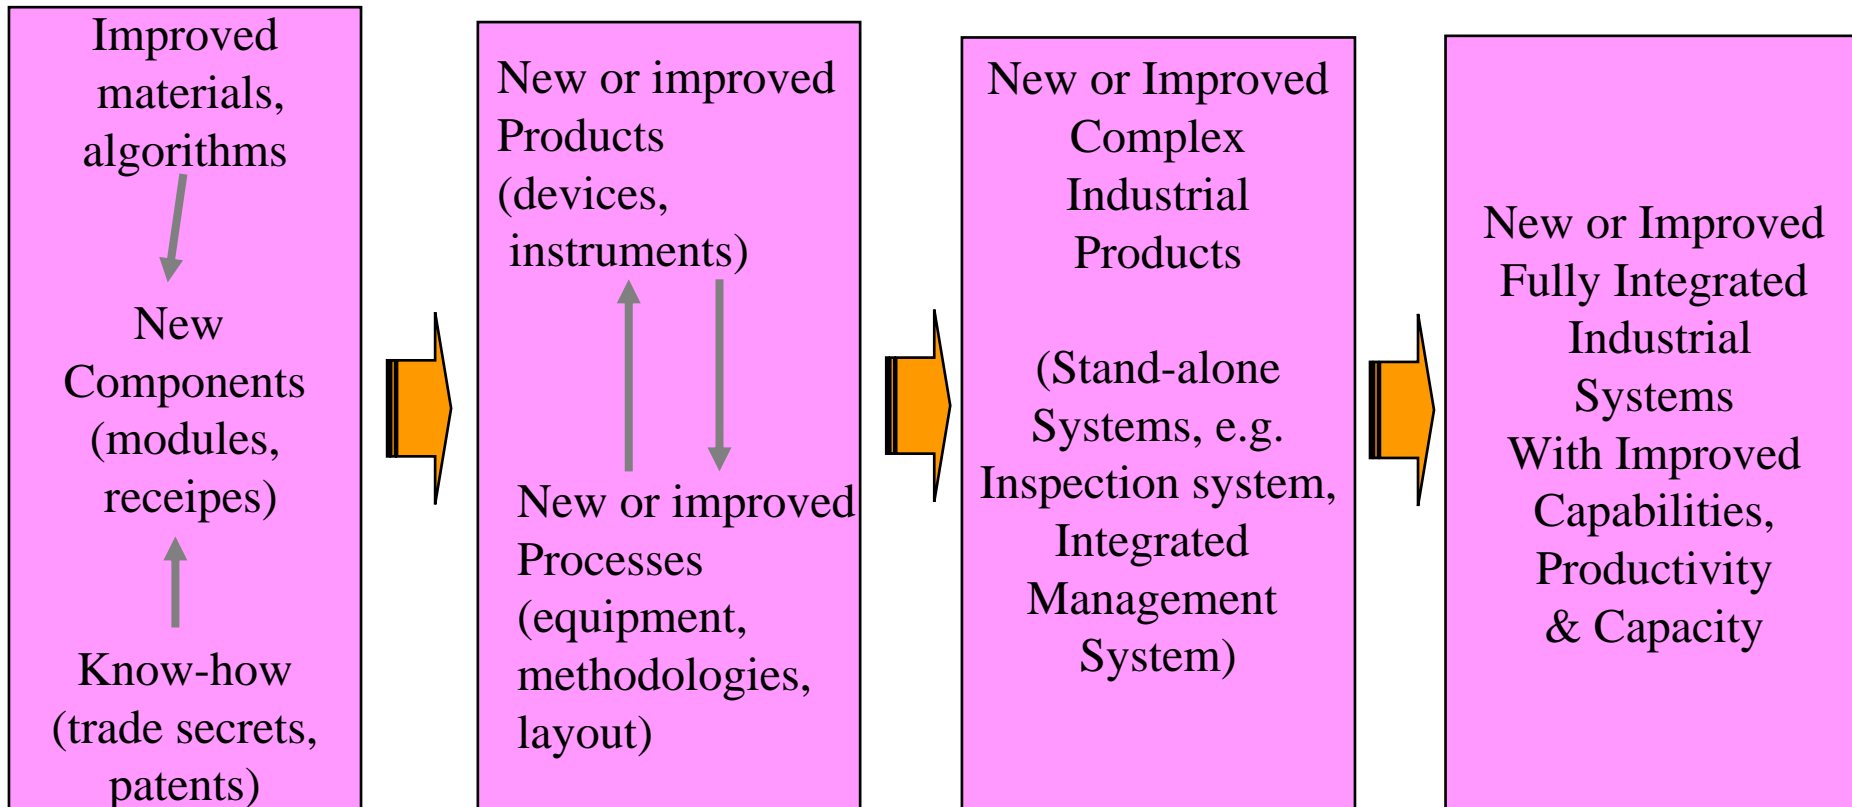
Improved materials, algorithms

New Components (modules, receipes)

Know-how (trade secrets, patents)

New or improved Products (devices, instruments)

New or improved Processes (equipment, methodologies, layout)

New or Improved Complex Industrial Products

(Stand-alone Systems, e.g. Inspection system, Integrated Management System)

New or Improved Fully Integrated Industrial Systems With Improved Capabilities, Productivity & Capacity